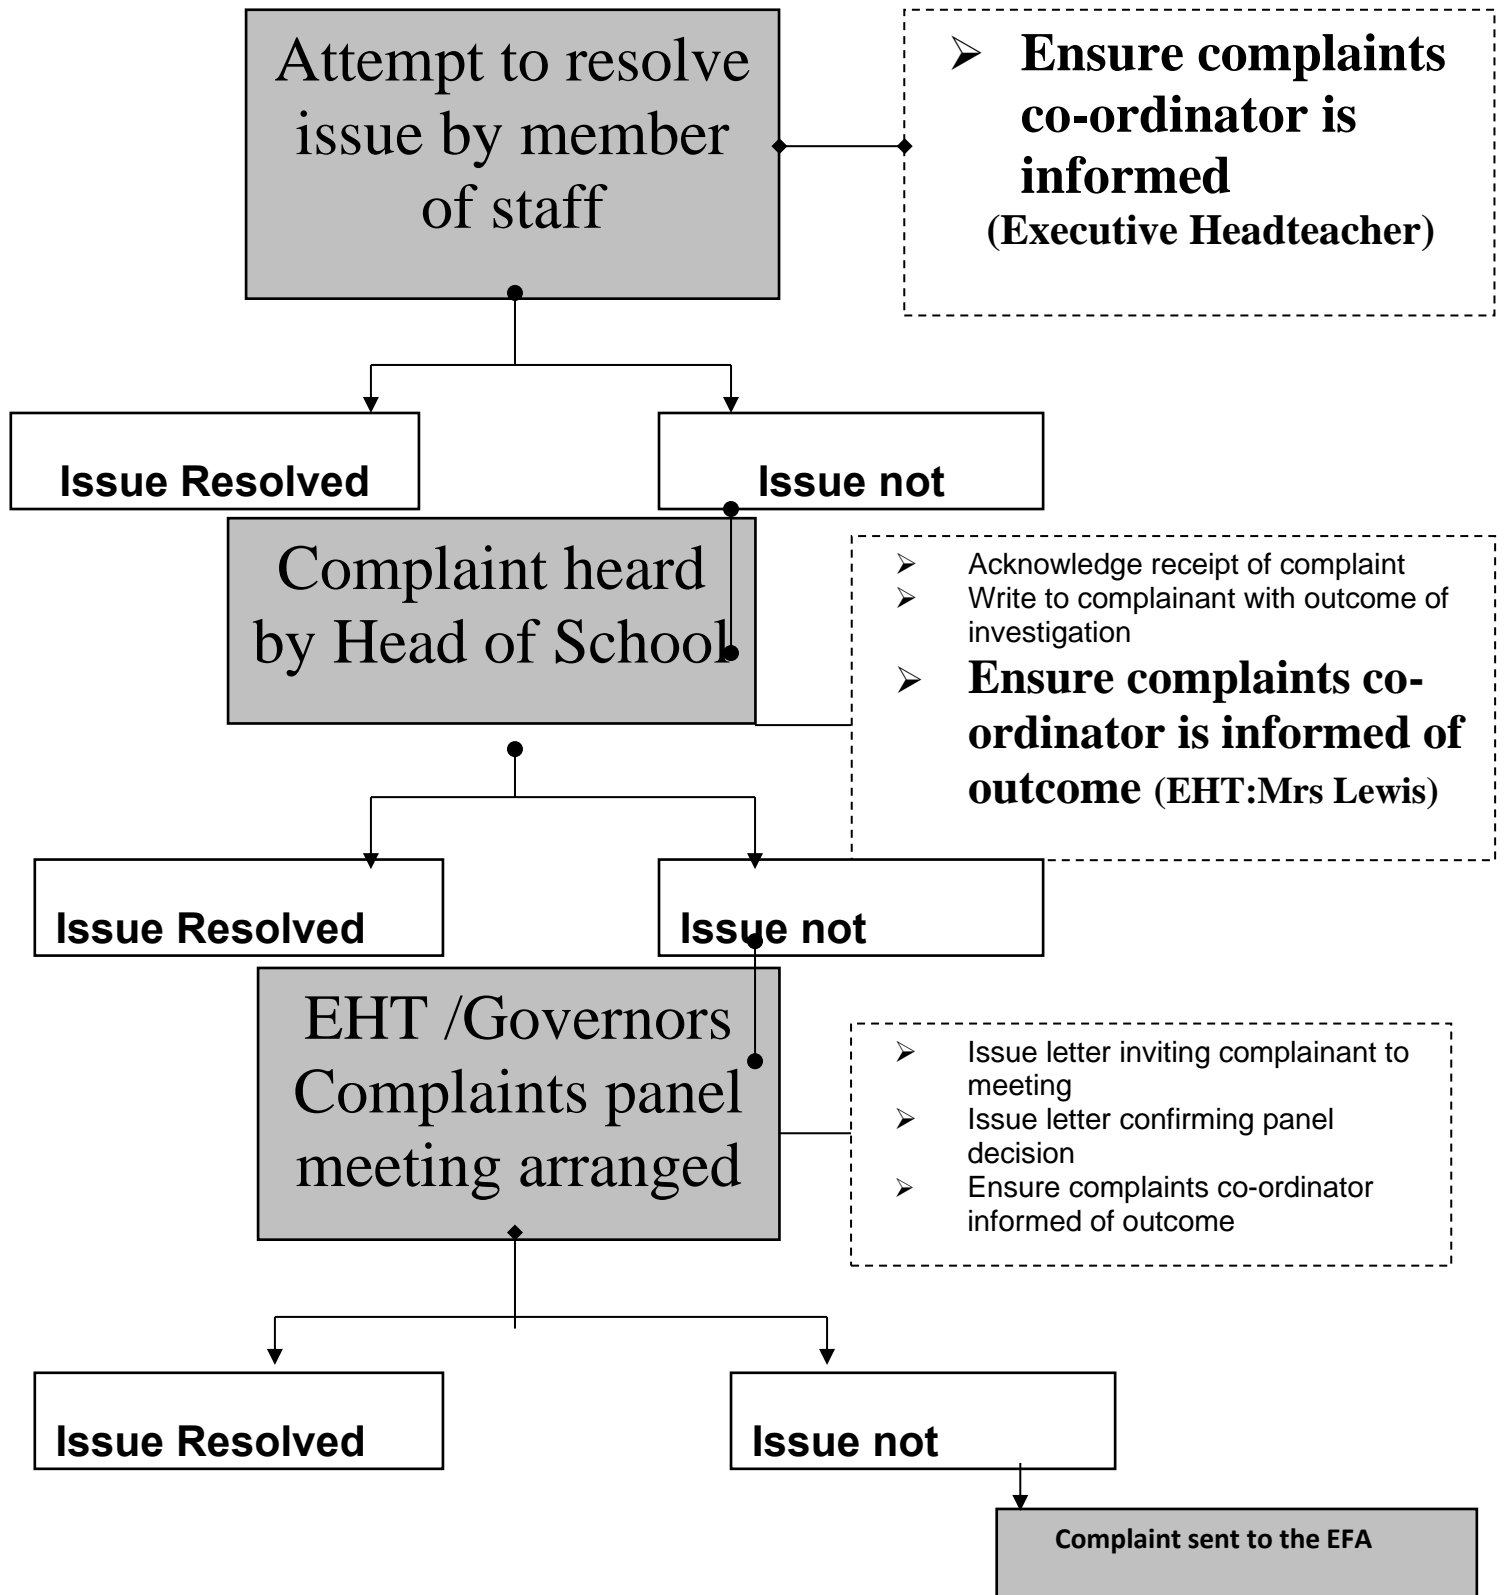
Attempt to resolve issue by member of staff

➢ Ensure complaints co-ordinator is informed
(Executive Headteacher)

Issue Resolved

Issue not

Complaint heard by Head of School

➢ Acknowledge receipt of complaint
➢ Write to complainant with outcome of investigation
➢ Ensure complaints co-ordinator is informed of outcome (EHT:Mrs Lewis)

Issue Resolved

Issue not

EHT /Governors Complaints panel meeting arranged

➢ Issue letter inviting complainant to meeting
➢ Issue letter confirming panel decision
➢ Ensure complaints co-ordinator informed of outcome

Issue Resolved

Issue not

Complaint sent to the EFA